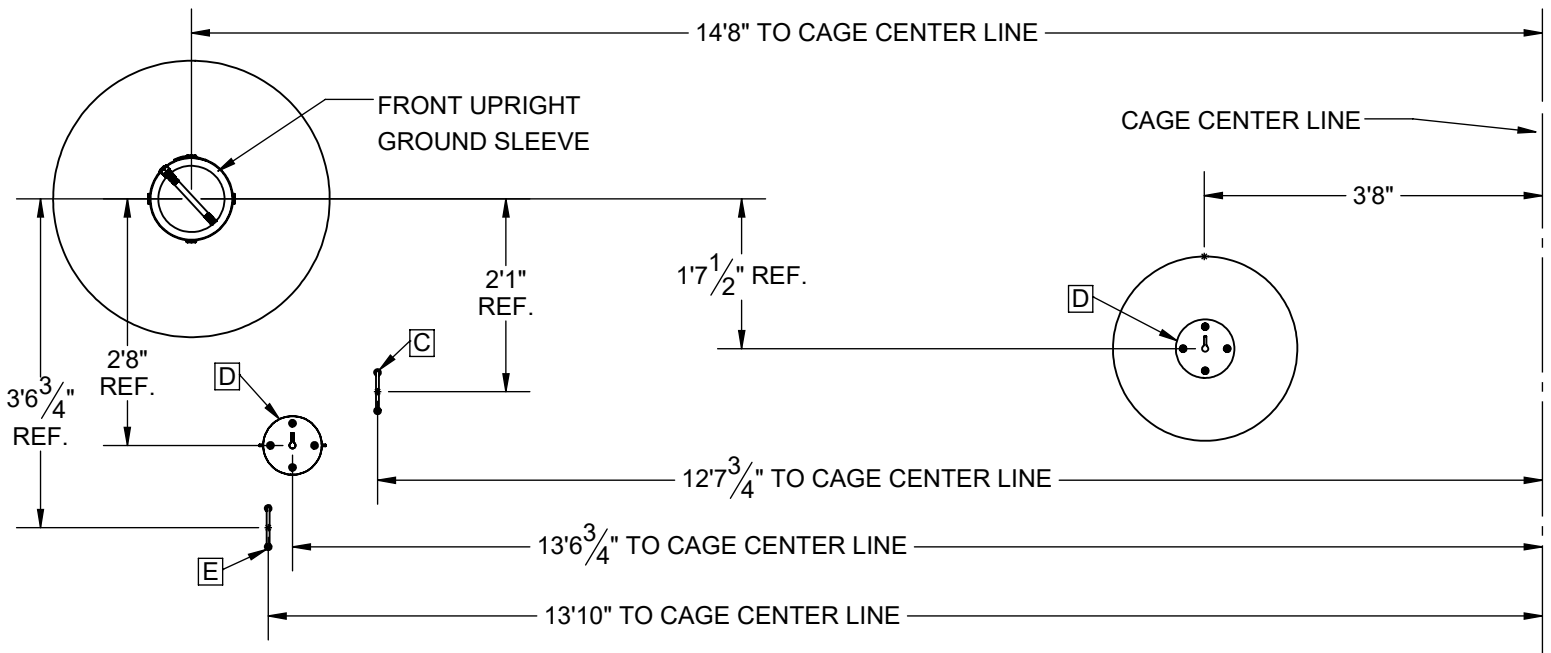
14'8" TO CAGE CENTER LINE

FRONT UPRIGHT GROUND SLEEVE

CAGE CENTER LINE

3'8"

2'1" REF.

1'7$\frac{1}{2}$" REF.

D

C

2'8" REF.

D

3'6$\frac{3}{4}$" REF.

12'7$\frac{3}{4}$" TO CAGE CENTER LINE

13'6$\frac{3}{4}$" TO CAGE CENTER LINE

E

13'10" TO CAGE CENTER LINE